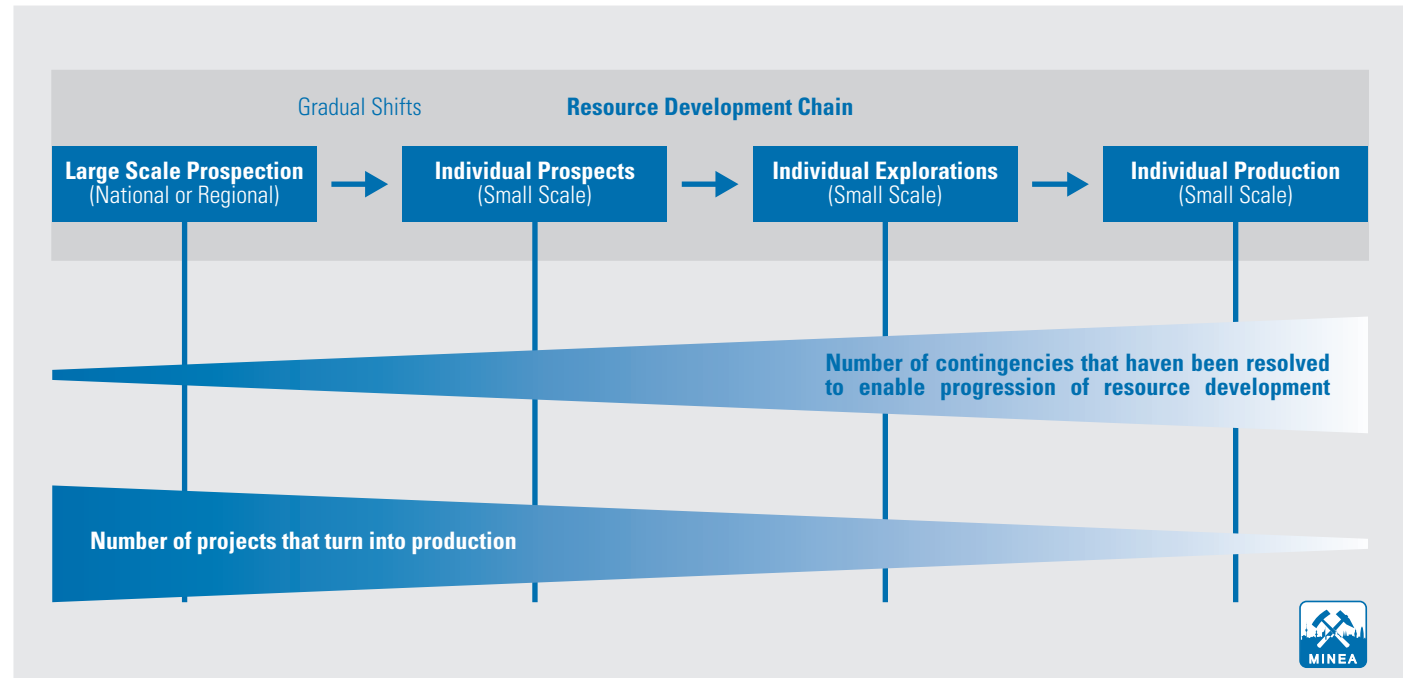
Gradual Shifts

Resource Development Chain

Large Scale Prospection
(National or Regional)

Individual Prospects
(Small Scale)

Individual Explorations
(Small Scale)

Individual Production
(Small Scale)

Number of contingencies that haven been resolved to enable progression of resource development

Number of projects that turn into production

MINEA